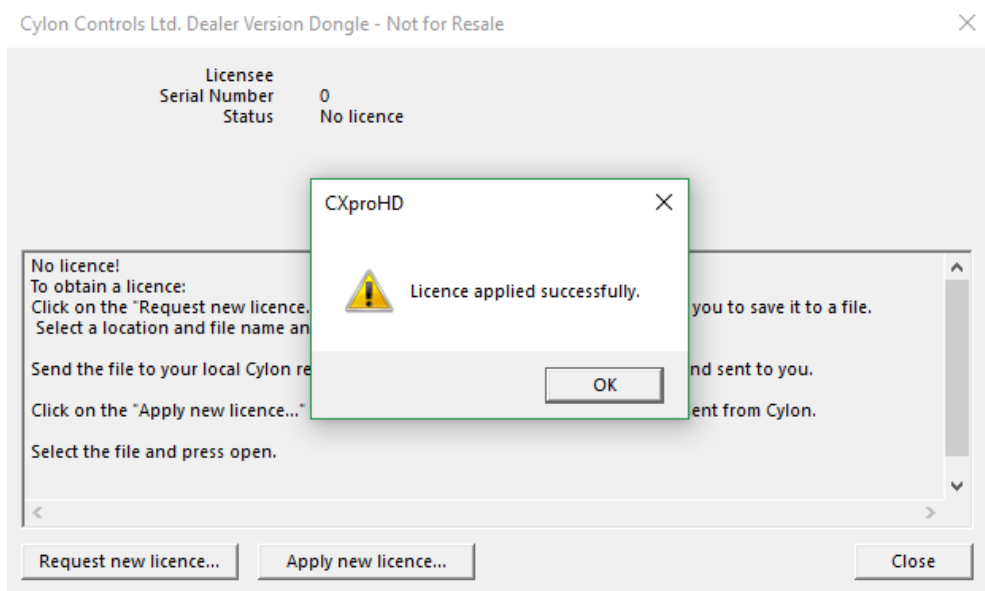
Cylon Controls Ltd. Dealer Version Dongle - Not for Resale

| | |
|---|---|
| Licensee | |
| Serial Number | 0 |
| Status | No licence |

No licence!
To obtain a licence:
Click on the "Request new licence. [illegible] you to save it to a file.
Select a location and file name an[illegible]

Send the file to your local Cylon re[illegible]nd sent to you.

Click on the "Apply new licence..." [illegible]ent from Cylon.

Select the file and press open.

CXproHD

Licence applied successfully.

OK

Request new licence...

Apply new licence...

Close